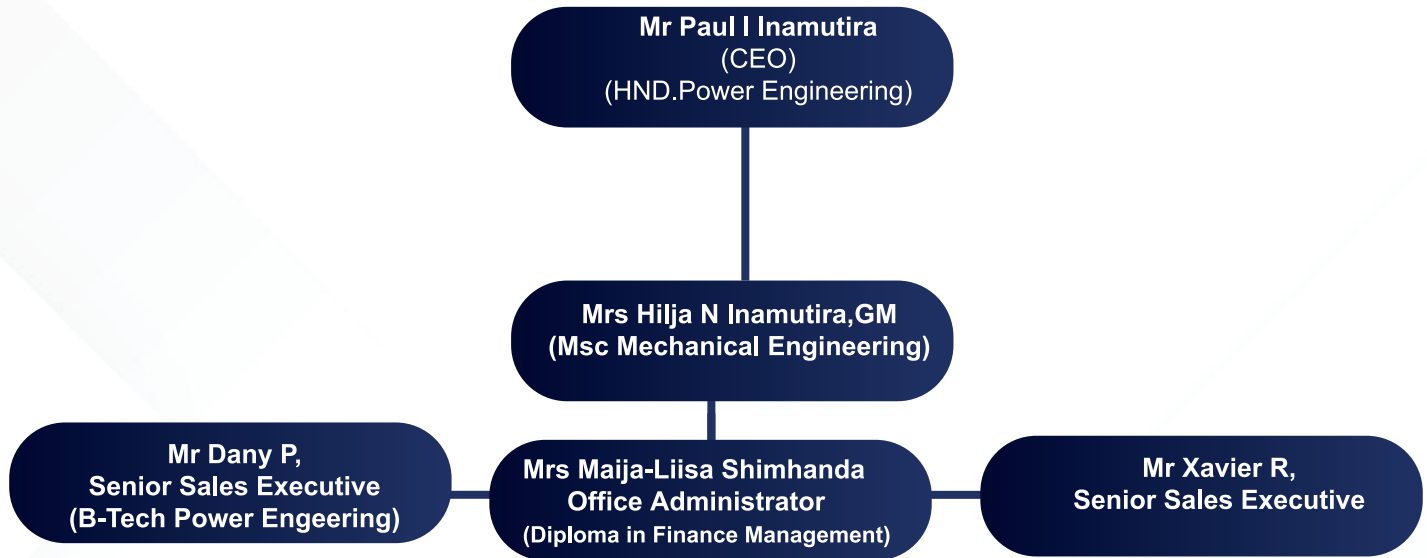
Mr Paul I Inamutira
(CEO)
(HND.Power Engineering)

Mrs Hilja N Inamutira,GM
(Msc Mechanical Engineering)

Mr Dany P,
Senior Sales Executive
(B-Tech Power Engeering)

Mrs Maija-Liisa Shimhanda
Office Administrator
(Diploma in Finance Management)

Mr Xavier R,
Senior Sales Executive